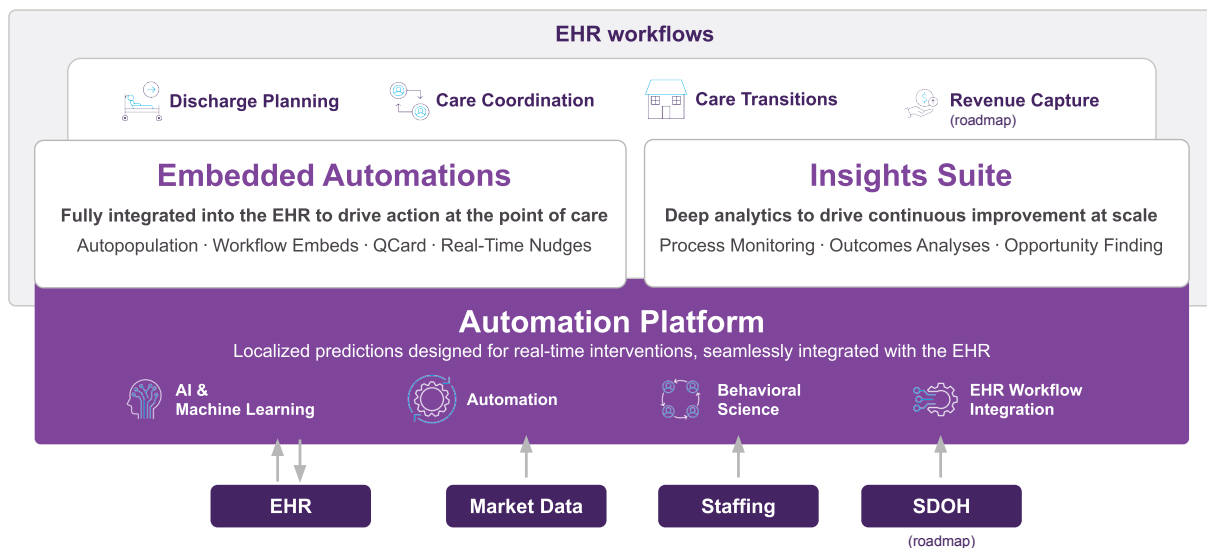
EHR workflows

Discharge Planning

Care Coordination

Care Transitions

Revenue Capture
(roadmap)

Embedded Automations

Fully integrated into the EHR to drive action at the point of care

Autopopulation · Workflow Embeds · QCard · Real-Time Nudges

Insights Suite

Deep analytics to drive continuous improvement at scale

Process Monitoring · Outcomes Analyses · Opportunity Finding

Automation Platform

Localized predictions designed for real-time interventions, seamlessly integrated with the EHR

AI & Machine Learning

Automation

Behavioral Science

EHR Workflow Integration

EHR

Market Data

Staffing

SDOH
(roadmap)